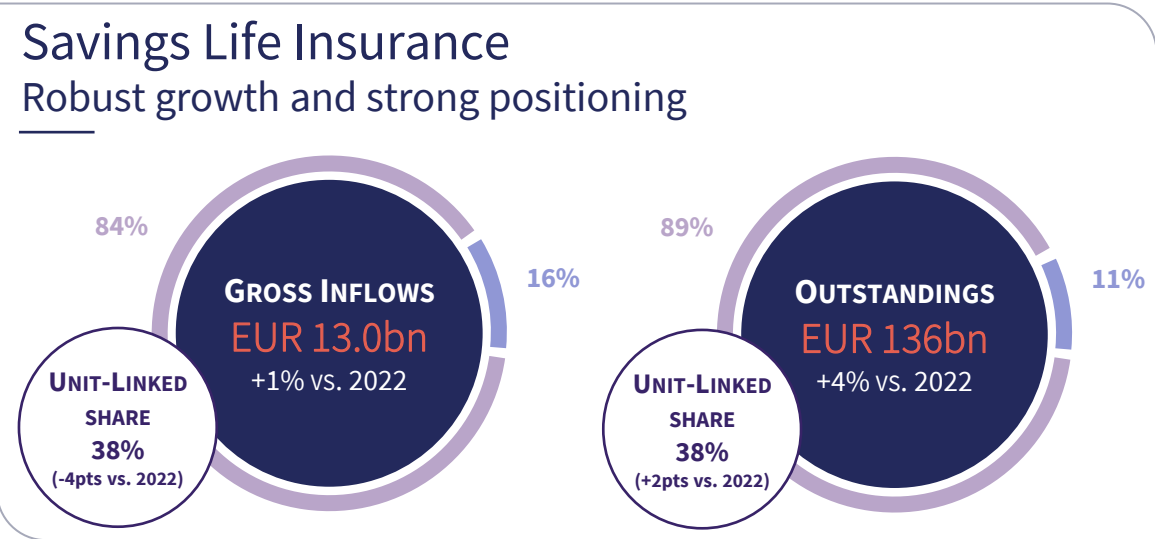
Savings Life Insurance
Robust growth and strong positioning

84%

16%

GROSS INFLOWS
EUR 13.0bn
+1% vs. 2022

UNIT-LINKED SHARE
38%
(-4pts vs. 2022)

89%

11%

OUTSTANDINGS
EUR 136bn
+4% vs. 2022

UNIT-LINKED SHARE
38%
(+2pts vs. 2022)